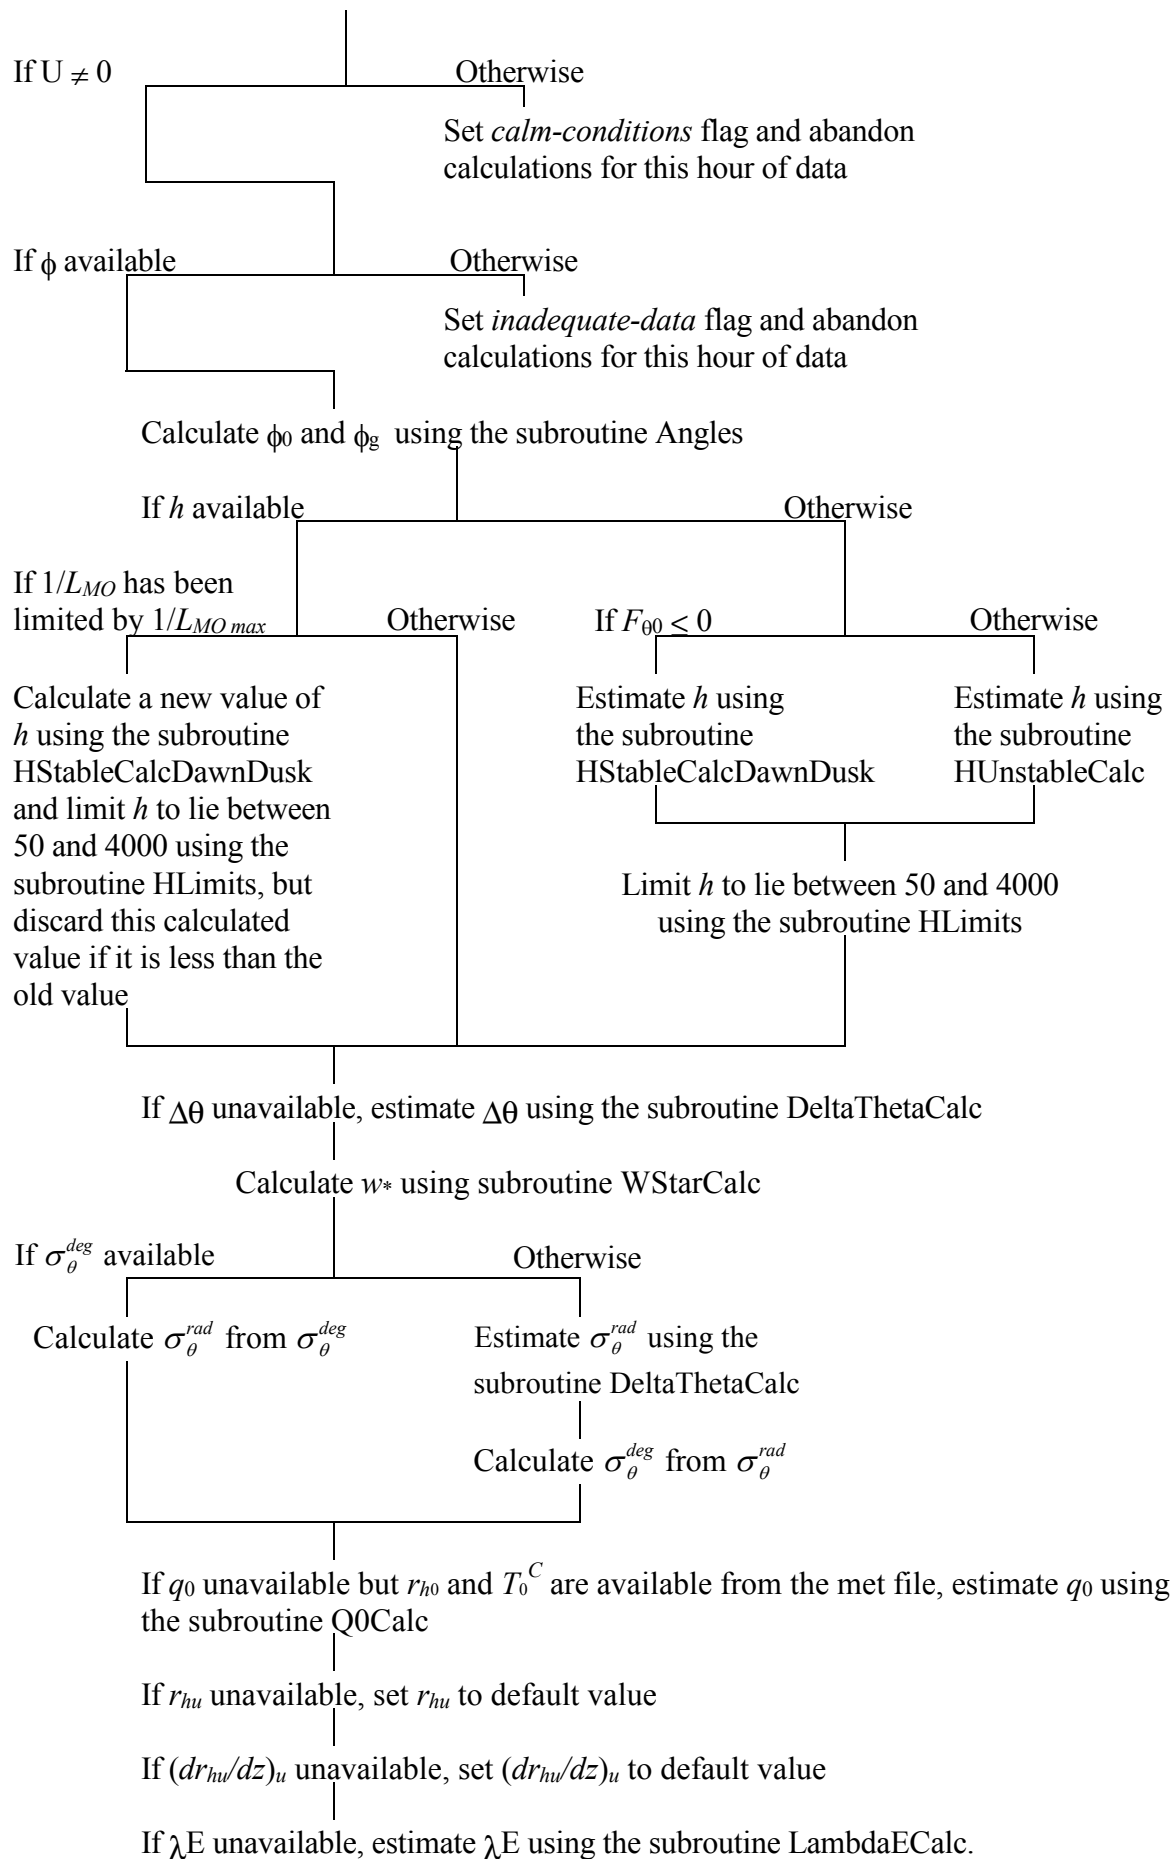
If $U \neq 0$

Otherwise

Set *calm-conditions* flag and abandon calculations for this hour of data

If $\phi$ available

Otherwise

Set *inadequate-data* flag and abandon calculations for this hour of data

Calculate $\phi_0$ and $\phi_g$ using the subroutine Angles

If *h* available

Otherwise

If $1/L_{MO}$ has been limited by $1/L_{MO\,max}$

Otherwise

If $F_{\theta 0} \leq 0$

Otherwise

Calculate a new value of *h* using the subroutine HStableCalcDawnDusk and limit *h* to lie between 50 and 4000 using the subroutine HLimits, but discard this calculated value if it is less than the old value

Estimate *h* using the subroutine HStableCalcDawnDusk

Estimate *h* using the subroutine HUnstableCalc

Limit *h* to lie between 50 and 4000 using the subroutine HLimits

If $\Delta\theta$ unavailable, estimate $\Delta\theta$ using the subroutine DeltaThetaCalc

Calculate $w_*$ using subroutine WStarCalc

If $\sigma_\theta^{deg}$ available

Otherwise

Calculate $\sigma_\theta^{rad}$ from $\sigma_\theta^{deg}$

Estimate $\sigma_\theta^{rad}$ using the subroutine DeltaThetaCalc

Calculate $\sigma_\theta^{deg}$ from $\sigma_\theta^{rad}$

If $q_0$ unavailable but $r_{h0}$ and $T_0^{\,C}$ are available from the met file, estimate $q_0$ using the subroutine Q0Calc

If $r_{hu}$ unavailable, set $r_{hu}$ to default value

If $(dr_{hu}/dz)_u$ unavailable, set $(dr_{hu}/dz)_u$ to default value

If $\lambda$E unavailable, estimate $\lambda$E using the subroutine LambdaECalc.